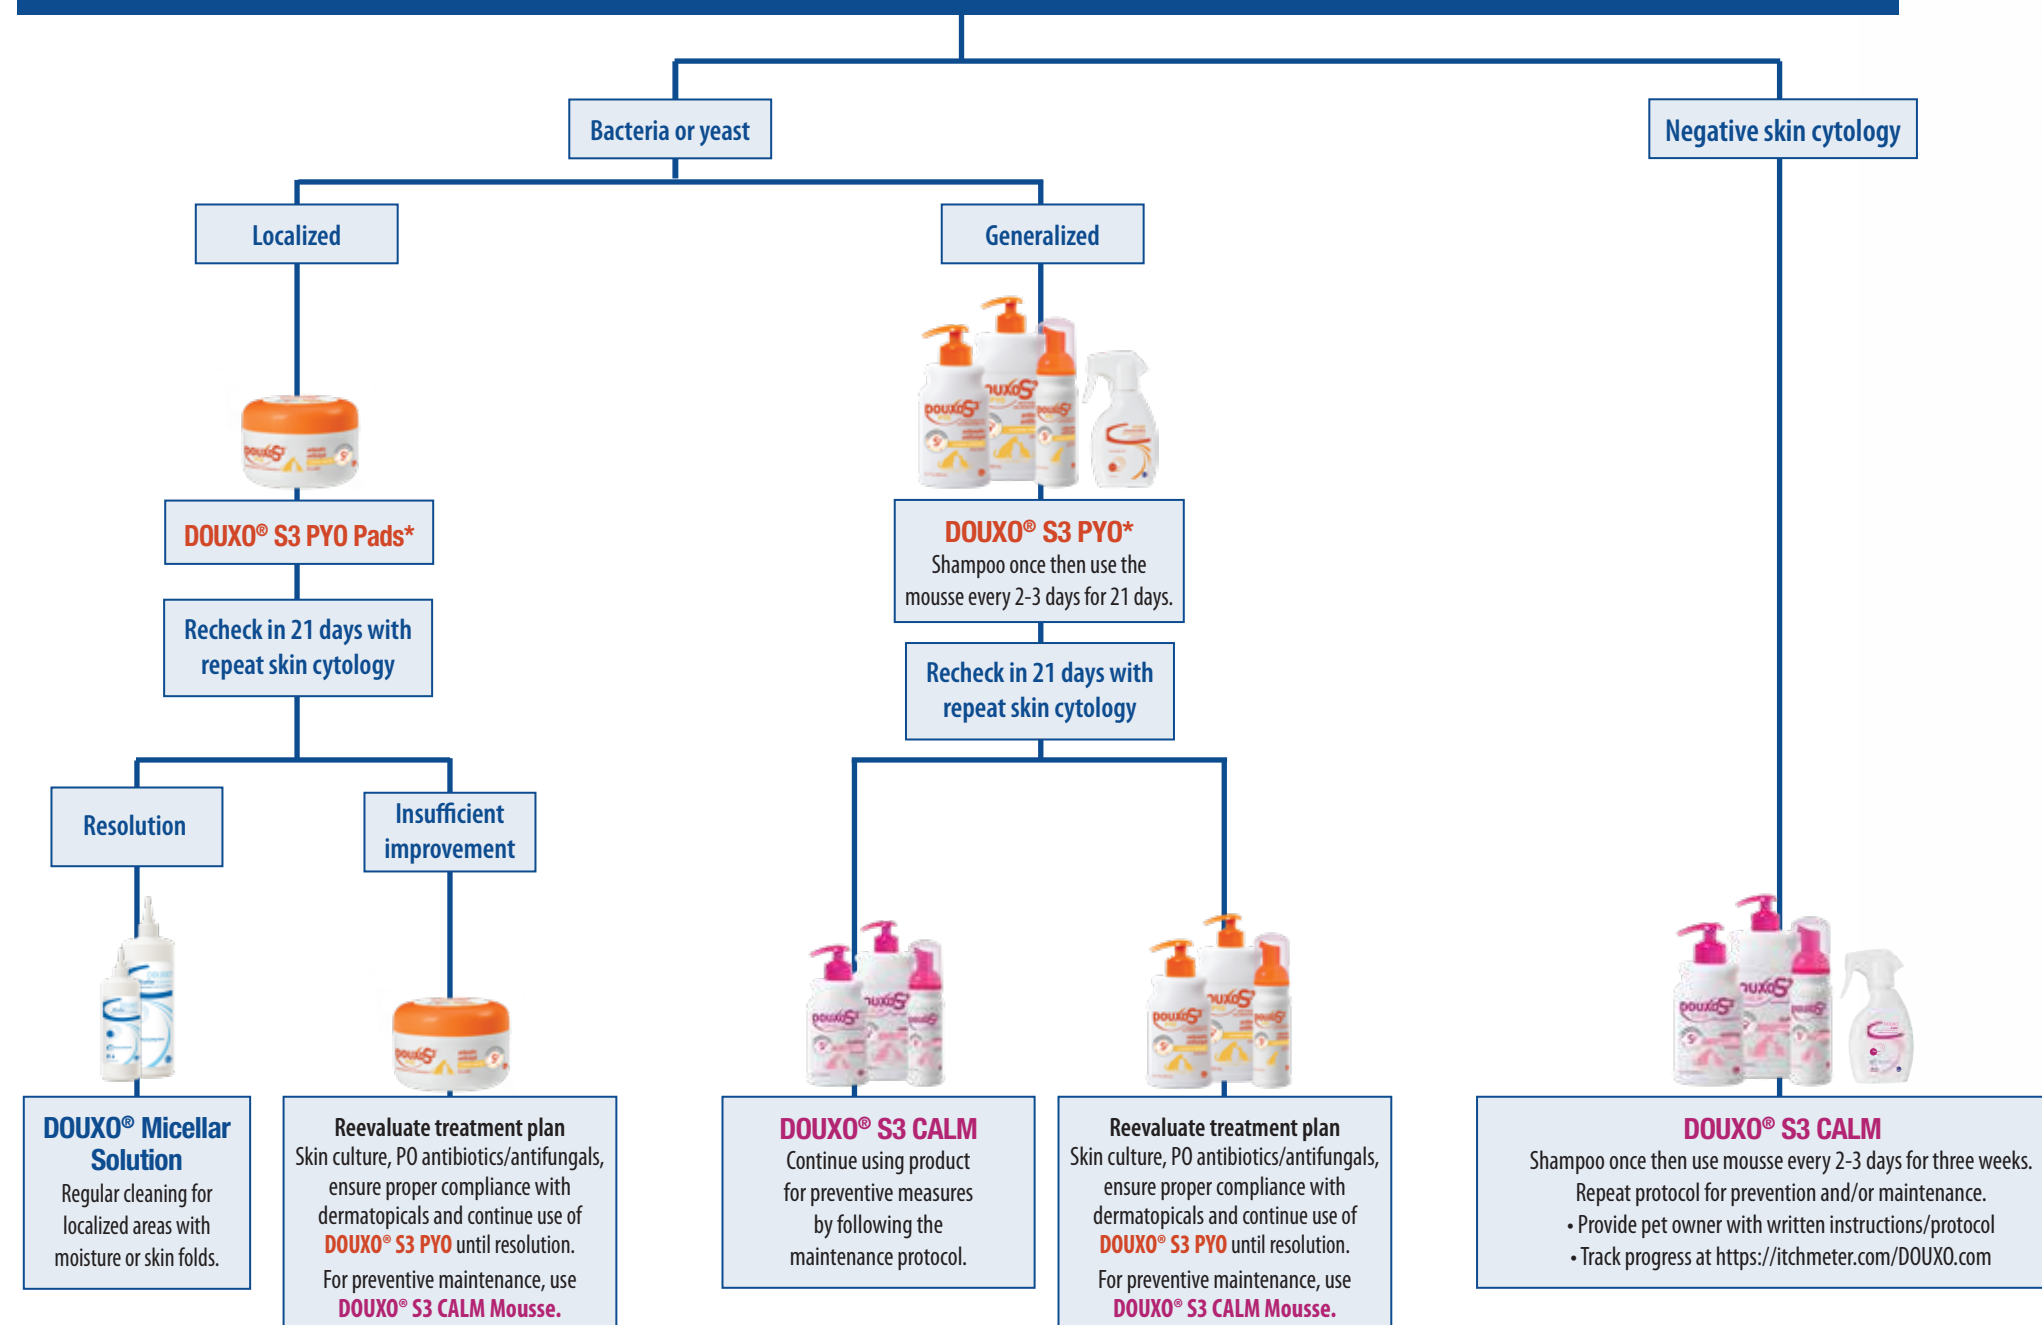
Bacteria or yeast

Negative skin cytology

Localized

Generalized

DOUXO® S3 PYO Pads*

DOUXO® S3 PYO*
Shampoo once then use the mousse every 2-3 days for 21 days.

Recheck in 21 days with repeat skin cytology

Recheck in 21 days with repeat skin cytology

Resolution

Insufficient improvement

DOUXO® Micellar Solution
Regular cleaning for localized areas with moisture or skin folds.

Reevaluate treatment plan
Skin culture, PO antibiotics/antifungals, ensure proper compliance with dermatopicals and continue use of DOUXO® S3 PYO until resolution.
For preventive maintenance, use DOUXO® S3 CALM Mousse.

DOUXO® S3 CALM
Continue using product for preventive measures by following the maintenance protocol.

Reevaluate treatment plan
Skin culture, PO antibiotics/antifungals, ensure proper compliance with dermatopicals and continue use of DOUXO® S3 PYO until resolution.
For preventive maintenance, use DOUXO® S3 CALM Mousse.

DOUXO® S3 CALM
Shampoo once then use mousse every 2-3 days for three weeks.
Repeat protocol for prevention and/or maintenance.
• Provide pet owner with written instructions/protocol
• Track progress at https://itchmeter.com/DOUXO.com